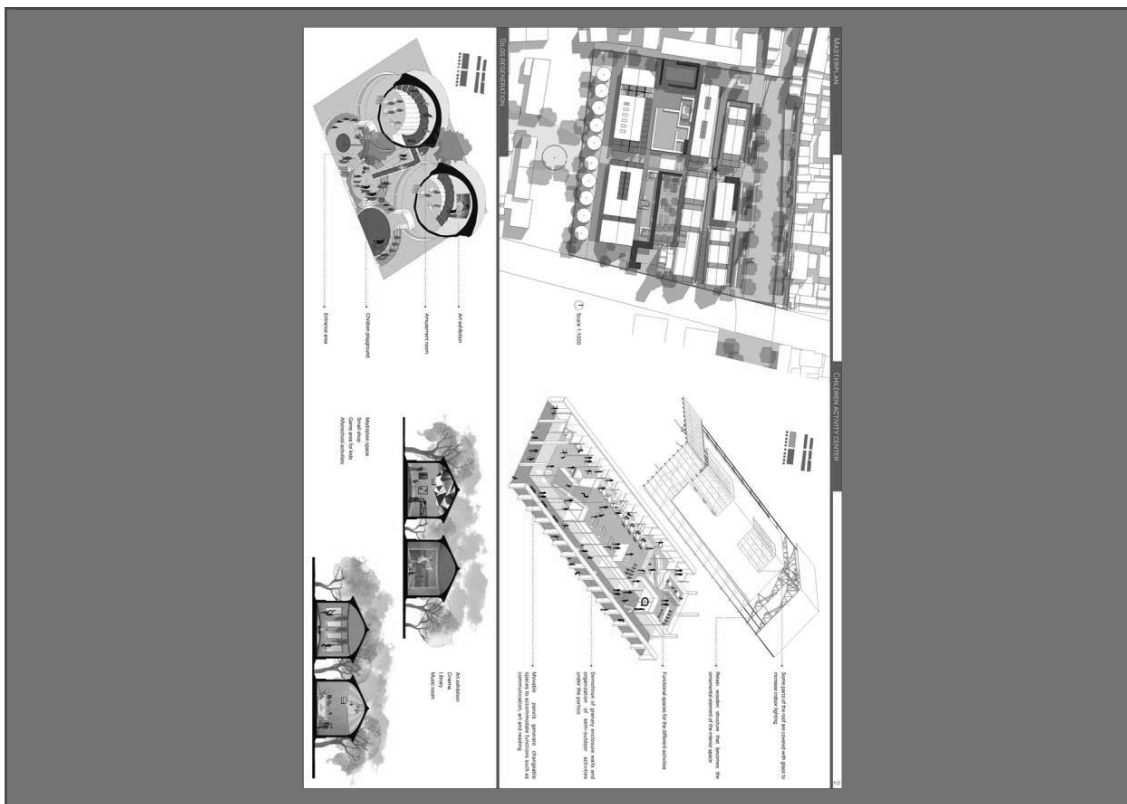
MASTERPLAN

Scale 1:1000

CHILDREN ACTIVITY CENTER

Some part of the roof are covered with glass to increase indoor lighting

Retain wooden structure that becomes the ornamental element of the interior space

Functional spaces for the different activities

Demolition of primary enclosure walls and organization of semi-outdoor activities under the porticos

Movable panels generate changeable spaces to accommodate functions such as communication, and reading

SILOS RENOVATION

Art exhibition

Amusement room

Children playground

Entrance area

Meditation space
Small shop
Game area for kids
Afterschool activities

Art exhibition
Cinema
Library
Music room

42